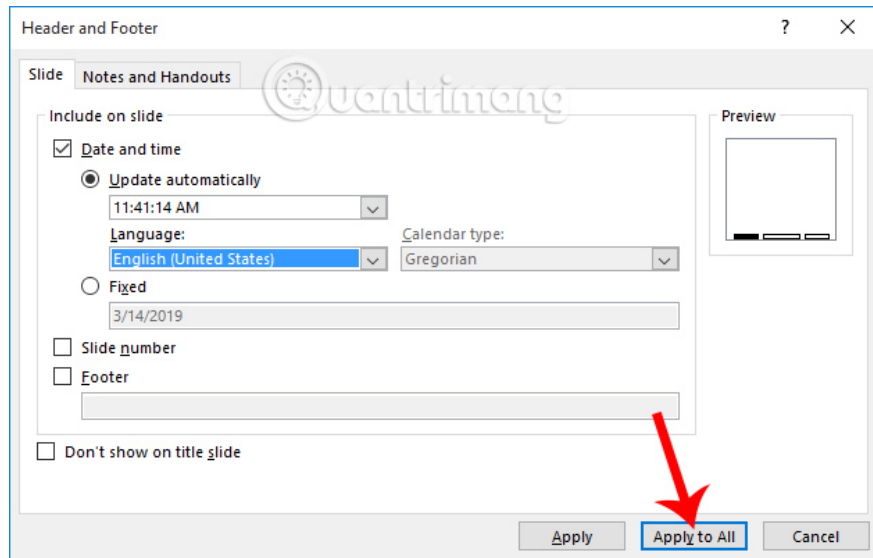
Header and Footer

?

Slide

Notes and Handouts

Quantrimang

Include on slide

Date and time

Update automatically

11:41:14 AM

Language:

English (United States)

Calendar type:

Gregorian

Fixed

3/14/2019

Slide number

Footer

Don't show on title slide

Preview

Apply

Apply to All

Cancel